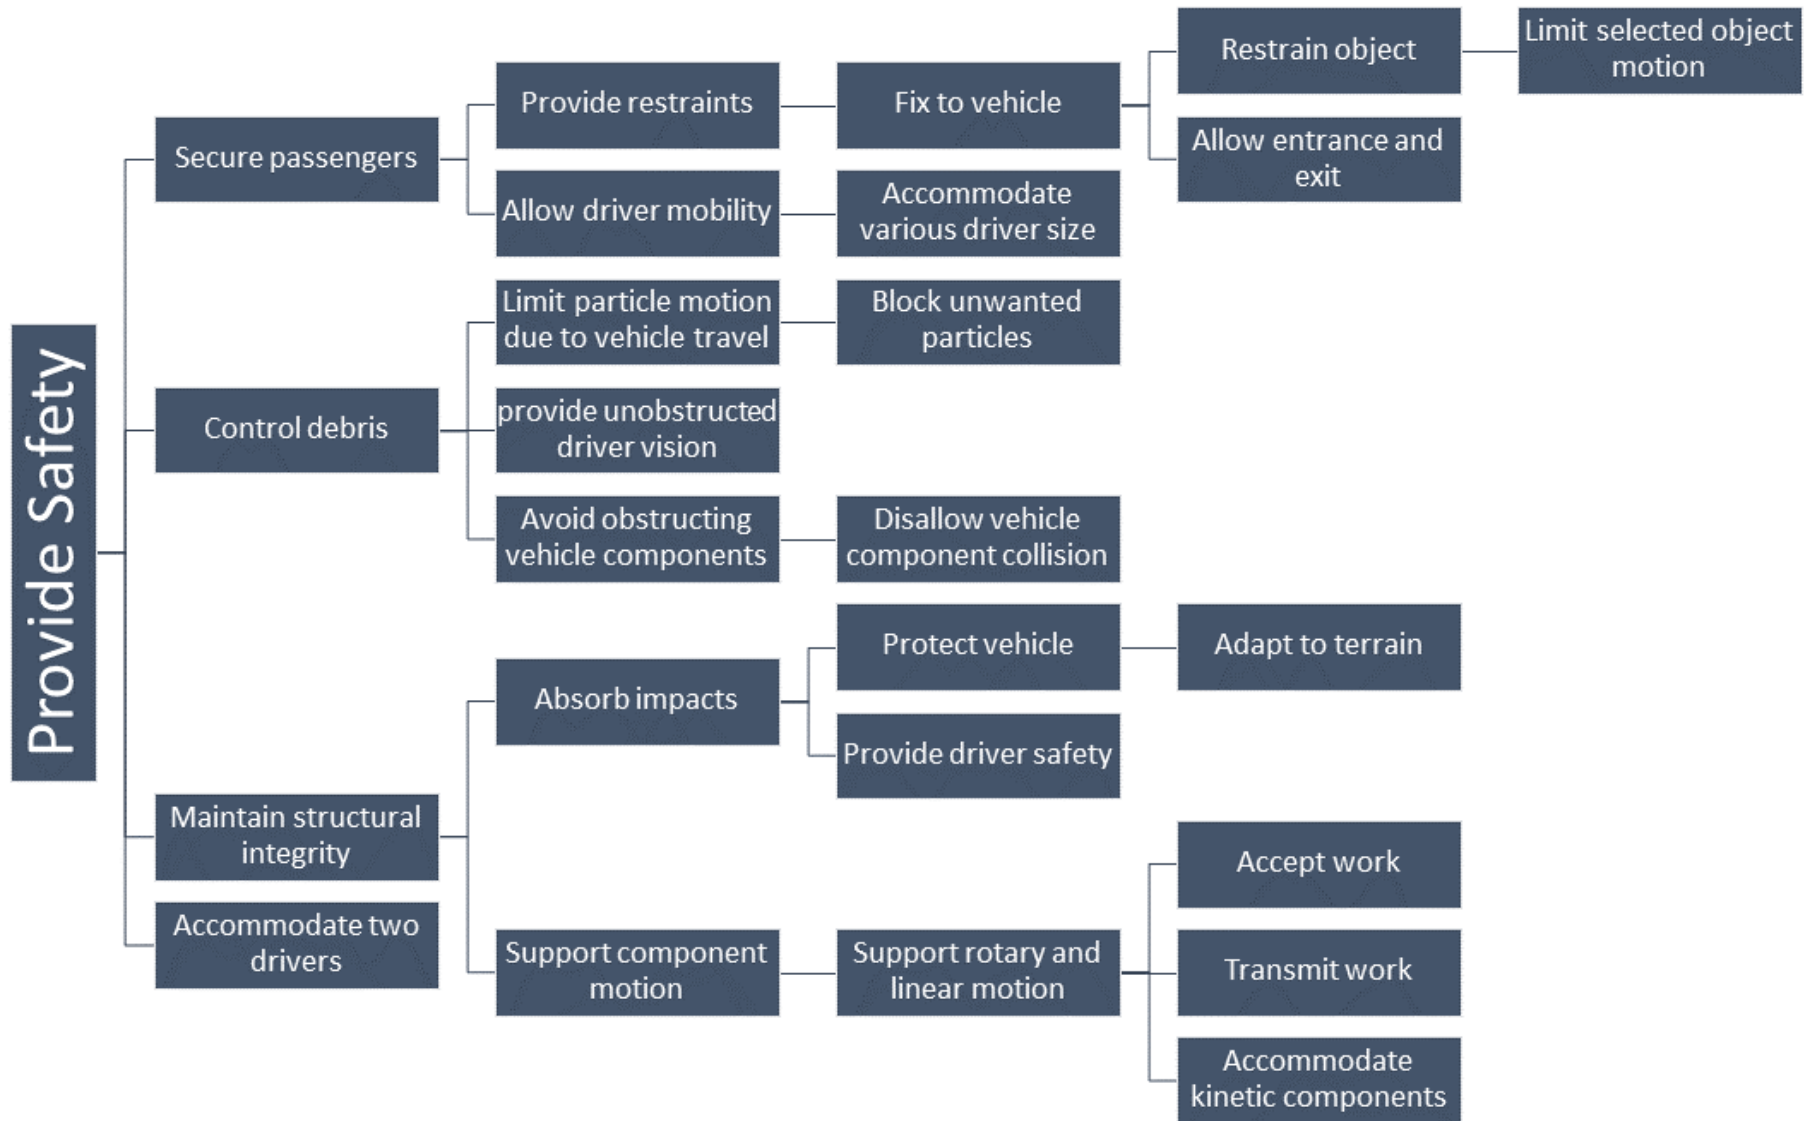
Provide Safety

Secure passengers

Provide restraints

Fix to vehicle

Restrain object

Limit selected object motion

Allow entrance and exit

Allow driver mobility

Accommodate various driver size

Control debris

Limit particle motion due to vehicle travel

Block unwanted particles

provide unobstructed driver vision

Avoid obstructing vehicle components

Disallow vehicle component collision

Maintain structural integrity

Absorb impacts

Protect vehicle

Adapt to terrain

Provide driver safety

Support component motion

Support rotary and linear motion

Accept work

Transmit work

Accommodate kinetic components

Accommodate two drivers